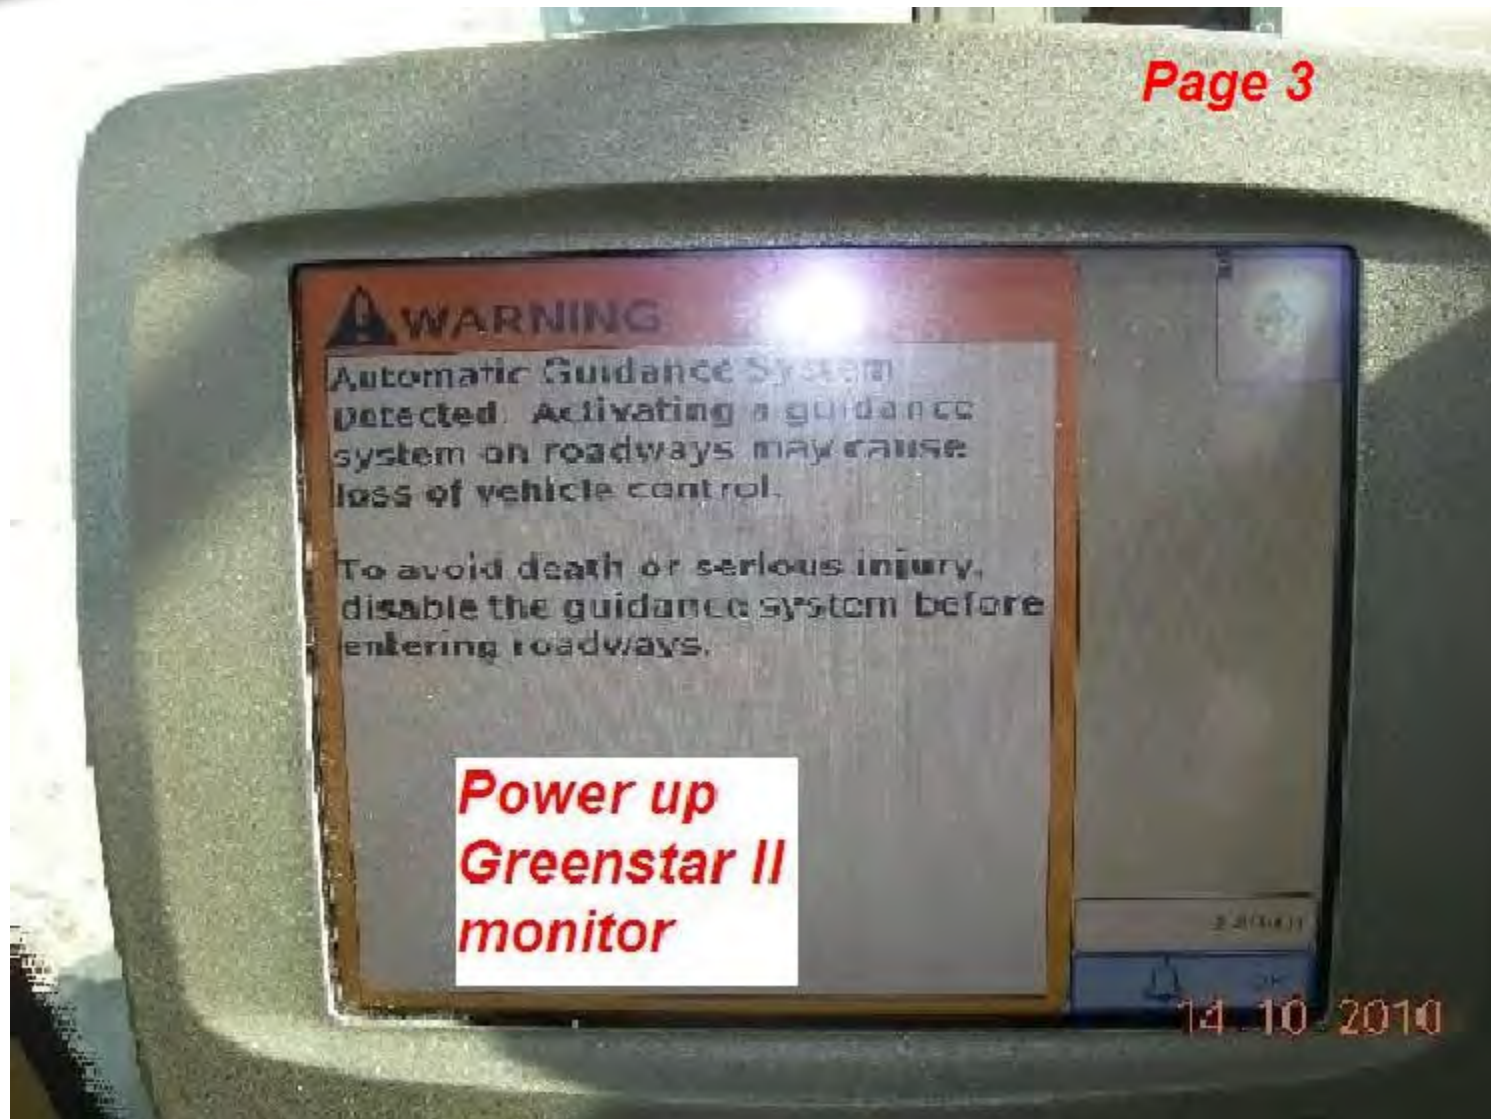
Page 3

WARNING

Automatic Guidance System Detected. Activating a guidance system on roadways may cause loss of vehicle control.

To avoid death or serious injury, disable the guidance system before entering roadways.

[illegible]

Power up Greenstar II monitor

14 10 2010